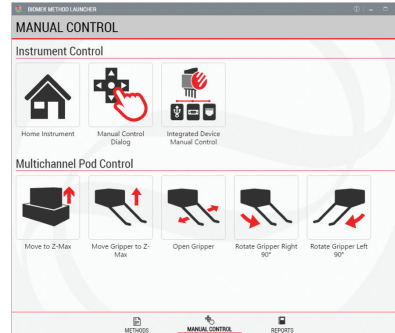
BIOMEK METHOD LAUNCHER

MANUAL CONTROL

Instrument Control

Home Instrument

Manual Control Dialog

Integrated Device Manual Control

Multichannel Pod Control

Move to Z-Max

Move Gripper to Z-Max

Open Gripper

Rotate Gripper Right 90°

Rotate Gripper Left 90°

METHODS

MANUAL CONTROL

REPORTS